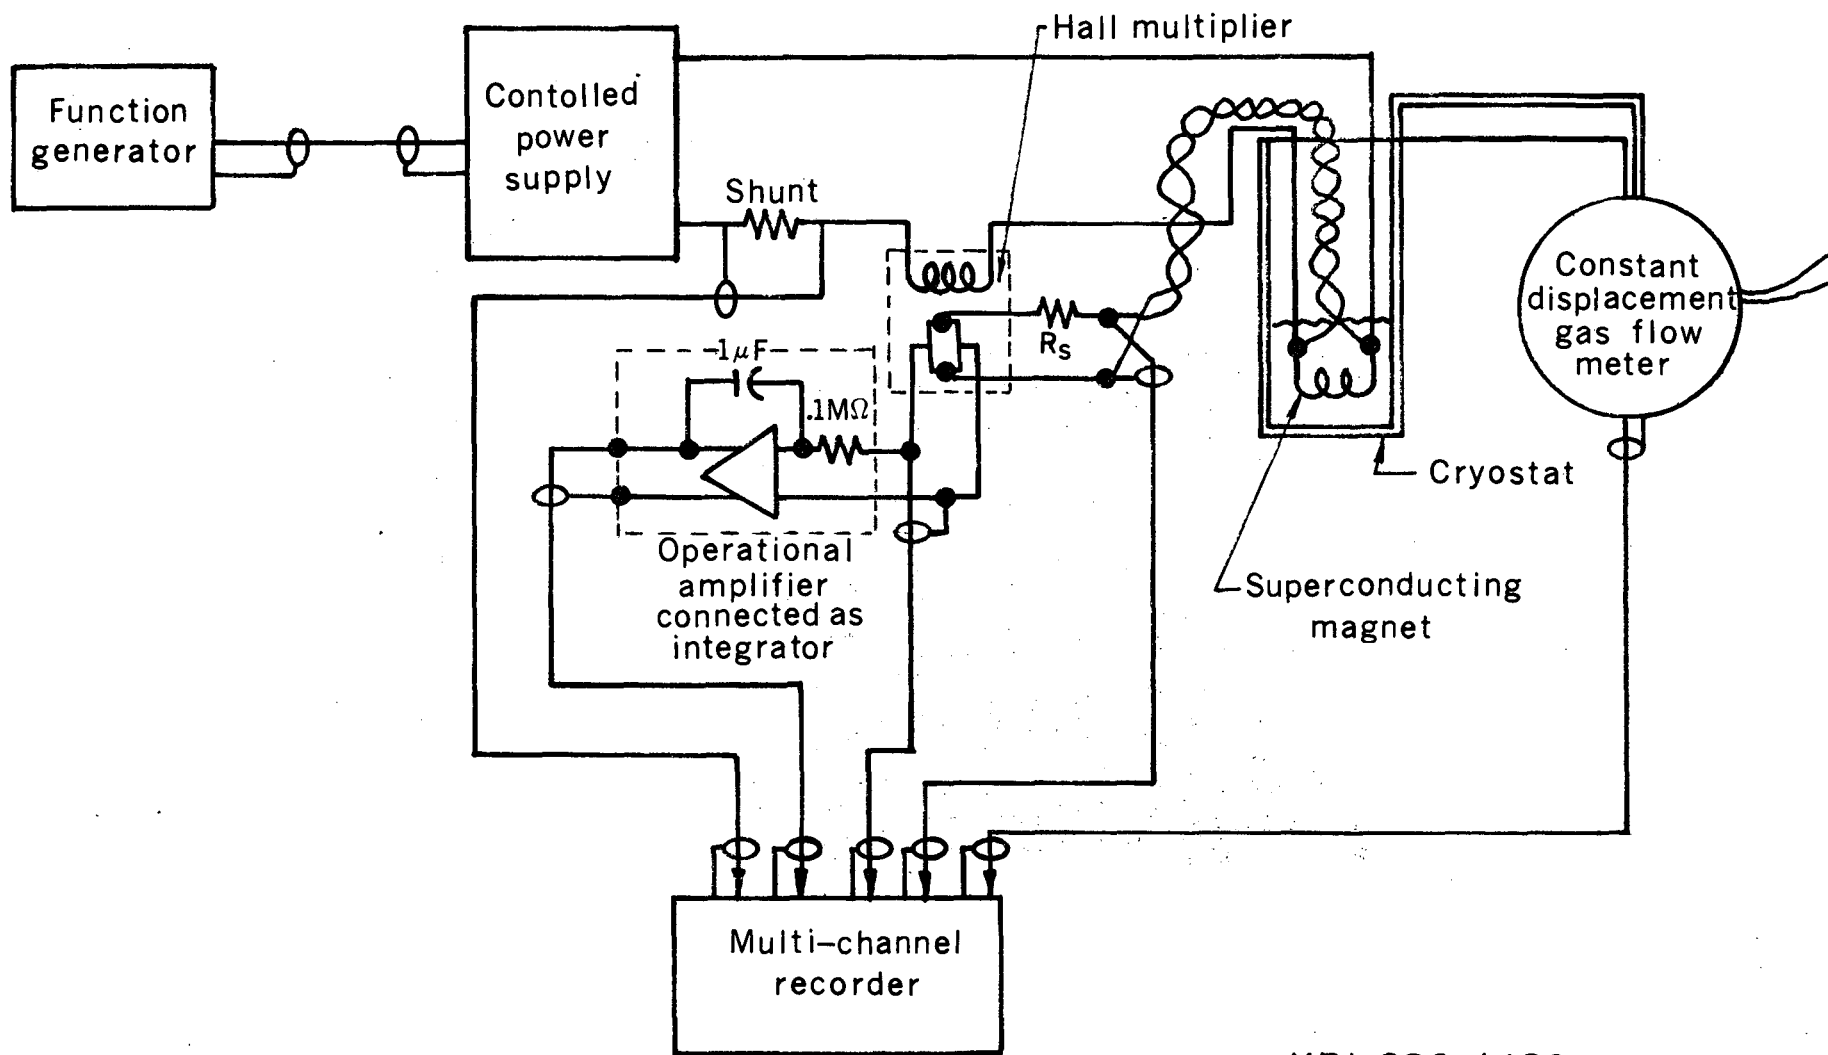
Function generator

Contolled power supply

Hall multiplier

Shunt

$1\mu F$

$.1M\Omega$

$R_s$

Operational amplifier connected as integrator

Constant displacement gas flow meter

Cryostat

Superconducting magnet

Multi–channel recorder

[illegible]